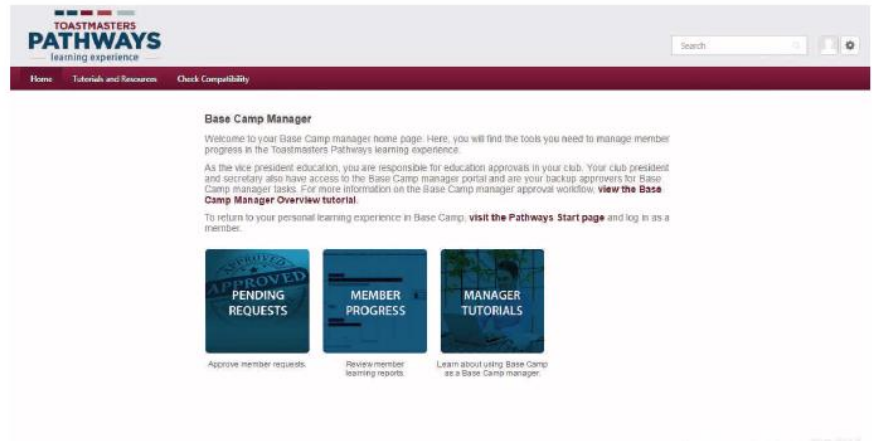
TOASTMASTERS
PATHWAYS
learning experience

Search

Home Tutorials and Resources Check Compatibility

Base Camp Manager

Welcome to your Base Camp manager home page. Here, you will find the tools you need to manage member progress in the Toastmasters Pathways learning experience.

As the vice president education, you are responsible for education approvals in your club. Your club president and secretary also have access to the Base Camp manager portal and are your backup approvers for Base Camp manager tasks. For more information on the Base Camp manager approval workflow, **view the Base Camp Manager Overview tutorial**.

To return to your personal learning experience in Base Camp, **visit the Pathways Start page** and log in as a member.

APPROVED
PENDING REQUESTS

MEMBER PROGRESS

MANAGER TUTORIALS

Approve member requests.

Review member learning reports.

Learn about using Base Camp as a Base Camp manager.